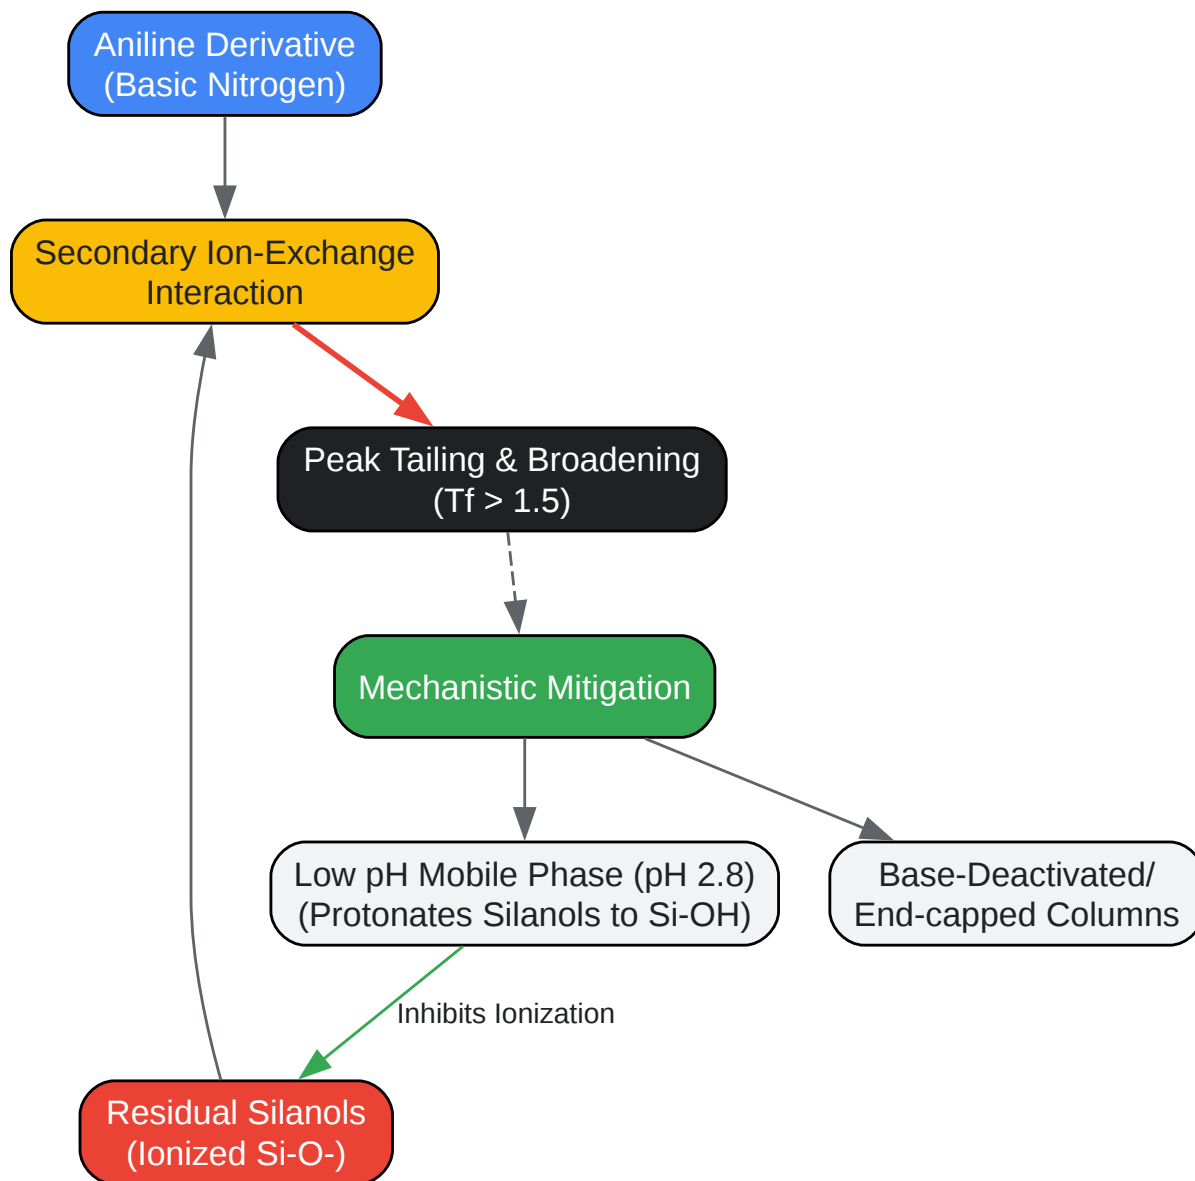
Aniline Derivative (Basic Nitrogen)

Secondary Ion-Exchange Interaction

Peak Tailing & Broadening (Tf > 1.5)

Mechanistic Mitigation

Low pH Mobile Phase (pH 2.8) (Protonates Silanols to Si-OH)

Base-Deactivated/ End-capped Columns

Inhibits Ionization

Residual Silanols (Ionized Si-O-)